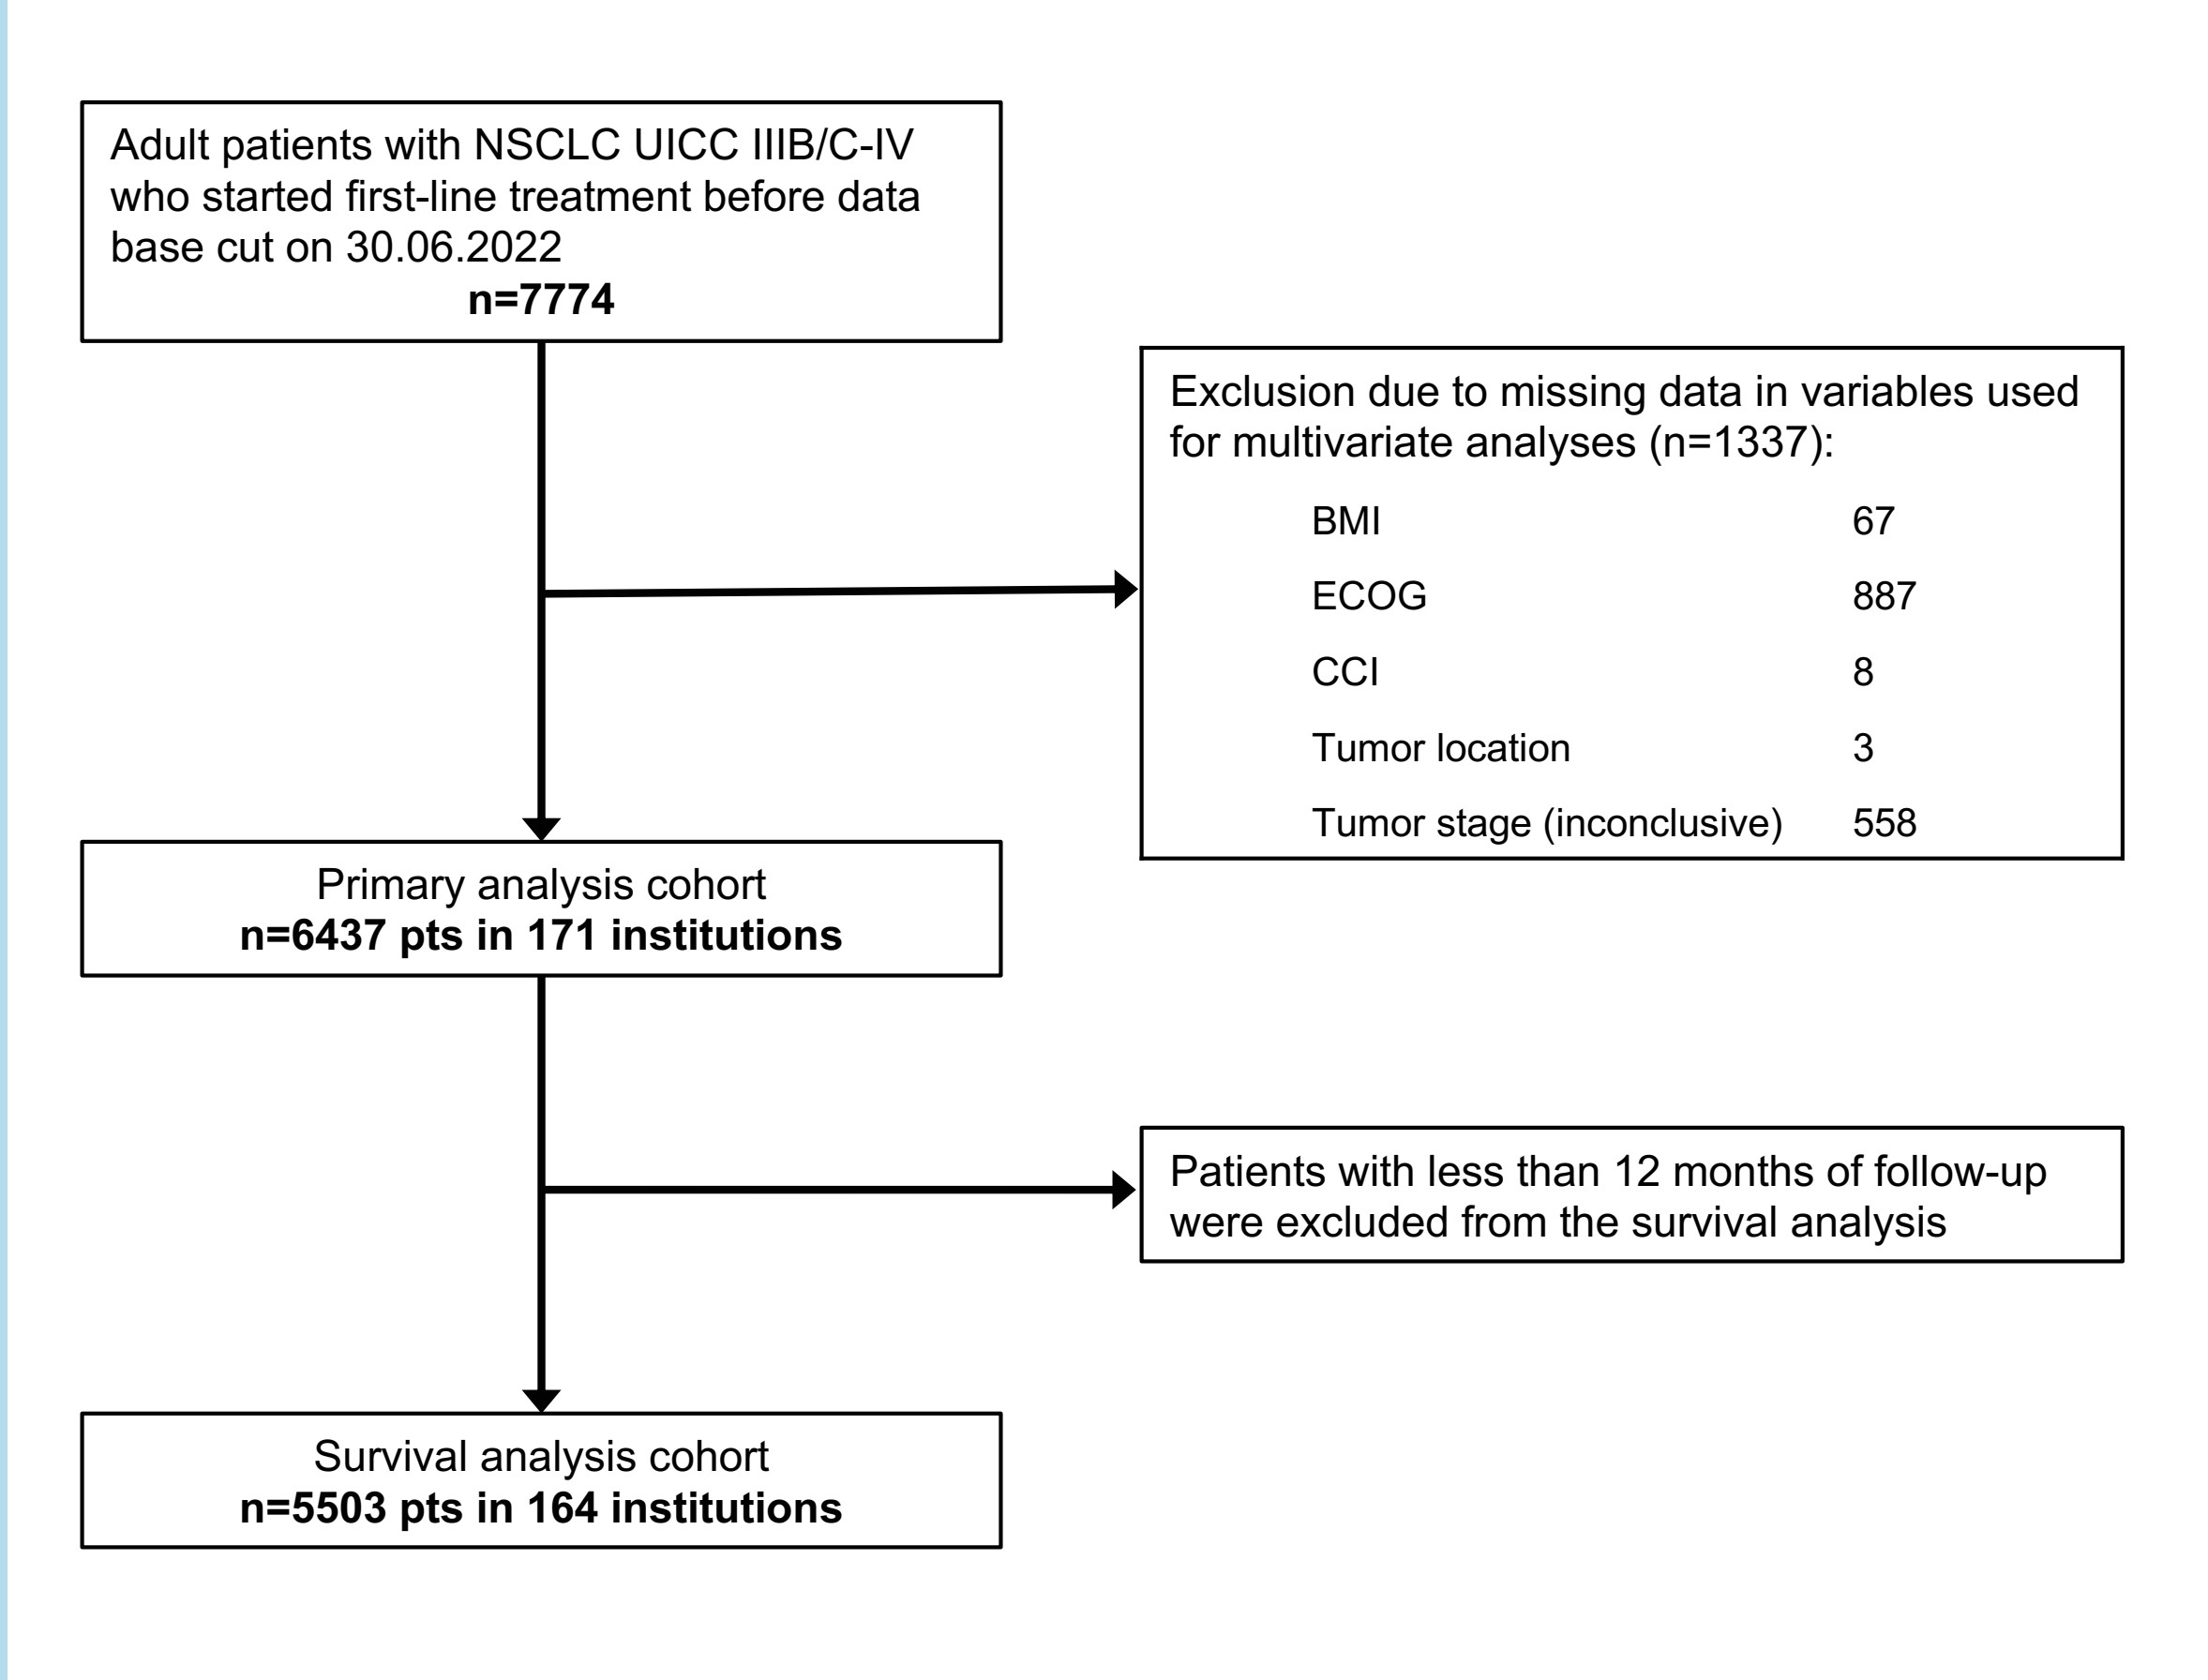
Adult patients with NSCLC UICC IIIB/C-IV who started first-line treatment before data base cut on 30.06.2022
n=7774

Exclusion due to missing data in variables used for multivariate analyses (n=1337):

| | |
|---|---|
| BMI | 67 |
| ECOG | 887 |
| CCI | 8 |
| Tumor location | 3 |
| Tumor stage (inconclusive) | 558 |

Primary analysis cohort
n=6437 pts in 171 institutions

Patients with less than 12 months of follow-up were excluded from the survival analysis

Survival analysis cohort
n=5503 pts in 164 institutions